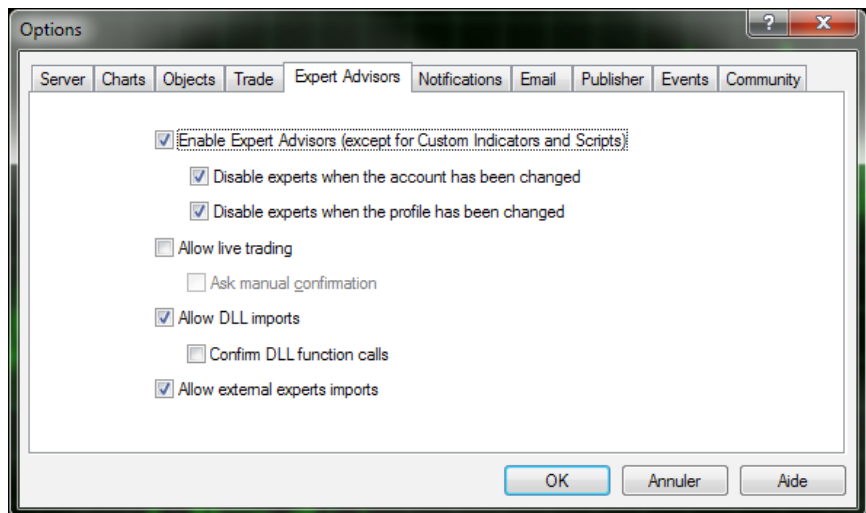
Options

?

Server | Charts | Objects | Trade | Expert Advisors | Notifications | Email | Publisher | Events | Community

Enable Expert Advisors (except for Custom Indicators and Scripts)

Disable experts when the account has been changed

Disable experts when the profile has been changed

Allow live trading

Ask manual confirmation

Allow DLL imports

Confirm DLL function calls

Allow external experts imports

OK

Annuler

Aide